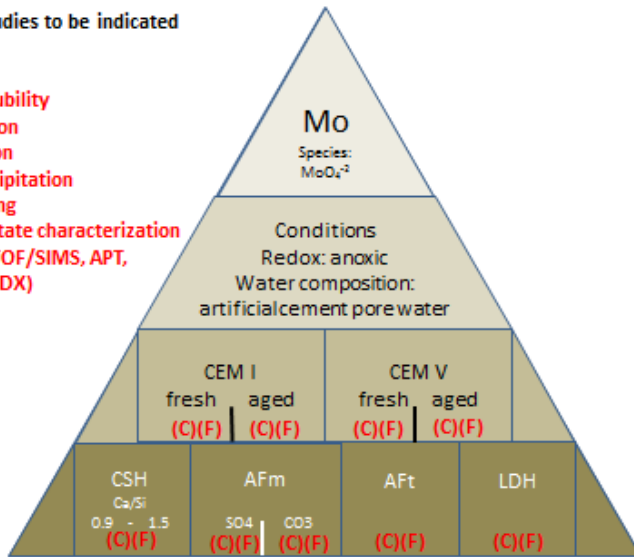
udies to be indicated

ubility
on
on
ipitation
ng
tate characterization
OF/SIMS, APT,
DX)

Mo
Species:
$MoO_4^{-2}$

Conditions
Redox: anoxic
Water composition:
artificialcement pore water

CEM I
fresh aged
(C)(F) (C)(F)

CEM V
fresh aged
(C)(F) (C)(F)

CSH
Ca/Si
0.9 - 1.5
(C)(F)

AFm
SO4 CO3
(C)(F) (C)(F)

AFt
(C)(F)

LDH
(C)(F)